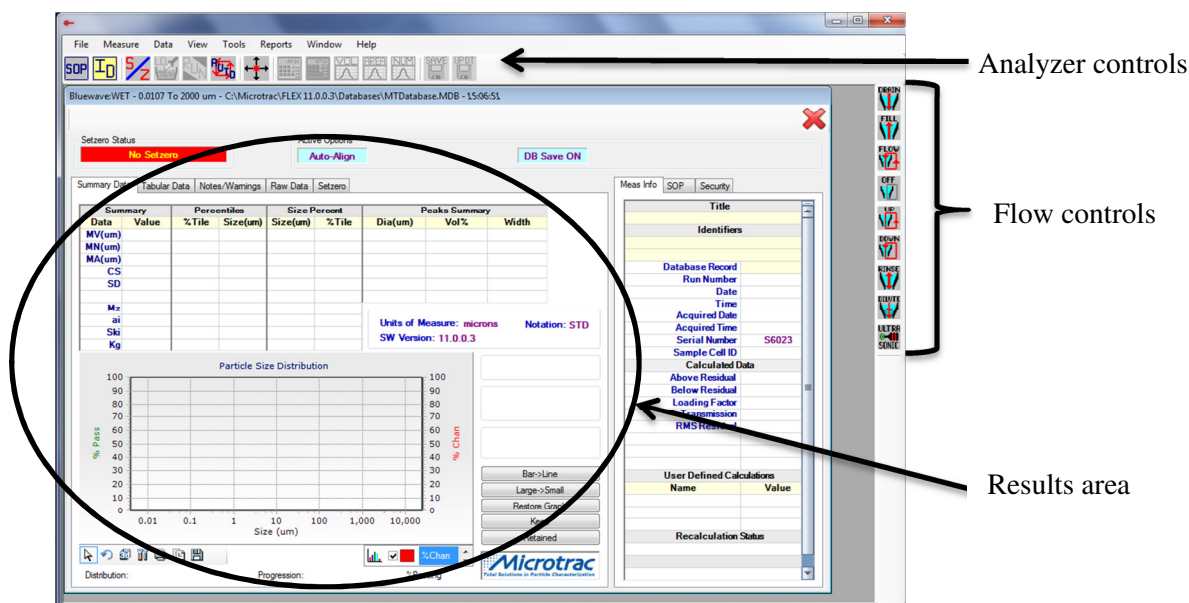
File Measure Data View Tools Reports Window Help

SOP

Analyzer controls

Bluewave:WET - 0.0107 To 2000 um - C:\Microtrac\FLEX 11.0.0.3\Databases\MTDatabase.MDB - 15:06:51

Setzero Status
No Setzero

Active Options
Auto-Align
DB Save ON

Summary Data | Tabular Data | Notes/Warnings | Raw Data | Setzero

| Summary | | Percentiles | | Size Percent | | Peaks Summary | | |
|---|---|---|---|---|---|---|---|---|
| Data | Value | %Tile | Size(um) | Size(um) | %Tile | Dia(um) | Vol% | Width |
| MV(um) | | | | | | | | |
| MN(um) | | | | | | | | |
| MA(um) | | | | | | | | |
| CS | | | | | | | | |
| SD | | | | | | | | |
| Mz | | | | | | | | |
| ai | | | | | | | | |
| Ski | | | | | | | | |
| Kg | | | | | | | | |

Units of Measure: microns
Notation: STD
SW Version: 11.0.0.3

Particle Size Distribution
% Pass
% Chan
100 90 80 70 60 50 40 30 20 10 0
0.01 0.1 1 10 100 1,000 10,000
Size (um)

Bar->Line
Large->Small
Restore Graph
Keep
Retained

%Chan

Microtrac
Total Solutions in Particle Characterization

Distribution: Progression: % Passing

Meas Info | SOP | Security

Title
Identifiers
Database Record
Run Number
Date
Time
Acquired Date
Acquired Time
Serial Number S6023
Sample Cell ID
Calculated Data
Above Residual
Below Residual
Loading Factor
Transmission
RMS Residual
User Defined Calculations
Name Value
Recalculation Status

DRAIN
FILL
FLOW
OFF
UP
DOWN
RINSE
DILUTE
ULTRA SONIC

Flow controls

Results area